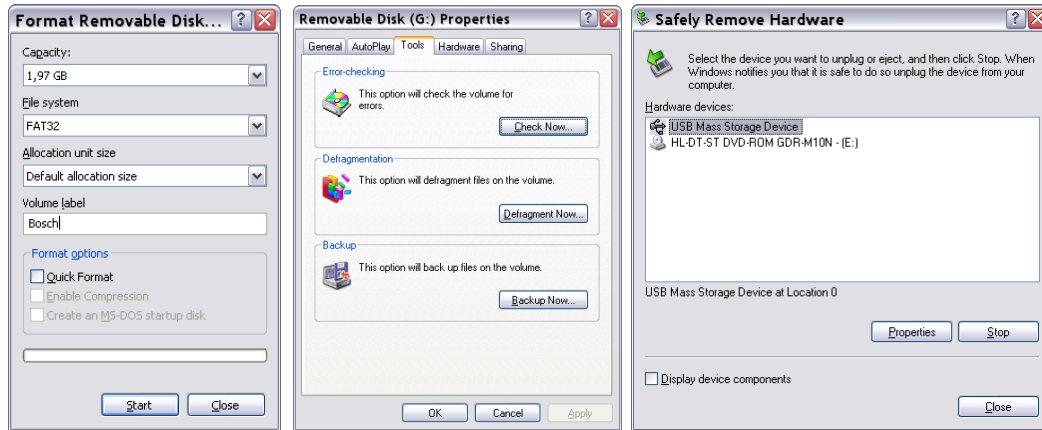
Format Removable Disk...

Capacity:
1,97 GB
File system
FAT32
Allocation unit size
Default allocation size
Volume label
Bosch

Format options
Quick Format
Enable Compression
Create an MS-DOS startup disk

Start
Close

Removable Disk (G:) Properties

General
AutoPlay
Tools
Hardware
Sharing

Error-checking
This option will check the volume for errors.
Check Now...

Defragmentation
This option will defragment files on the volume.
Defragment Now...

Backup
This option will back up files on the volume.
Backup Now...

OK
Cancel
Apply

Safely Remove Hardware

Select the device you want to unplug or eject, and then click Stop. When Windows notifies you that it is safe to do so unplug the device from your computer.

Hardware devices:
USB Mass Storage Device
HL-DT-ST DVD-ROM GDR-M10N - (E:)

USB Mass Storage Device at Location 0

Properties
Stop

Display device components

Close